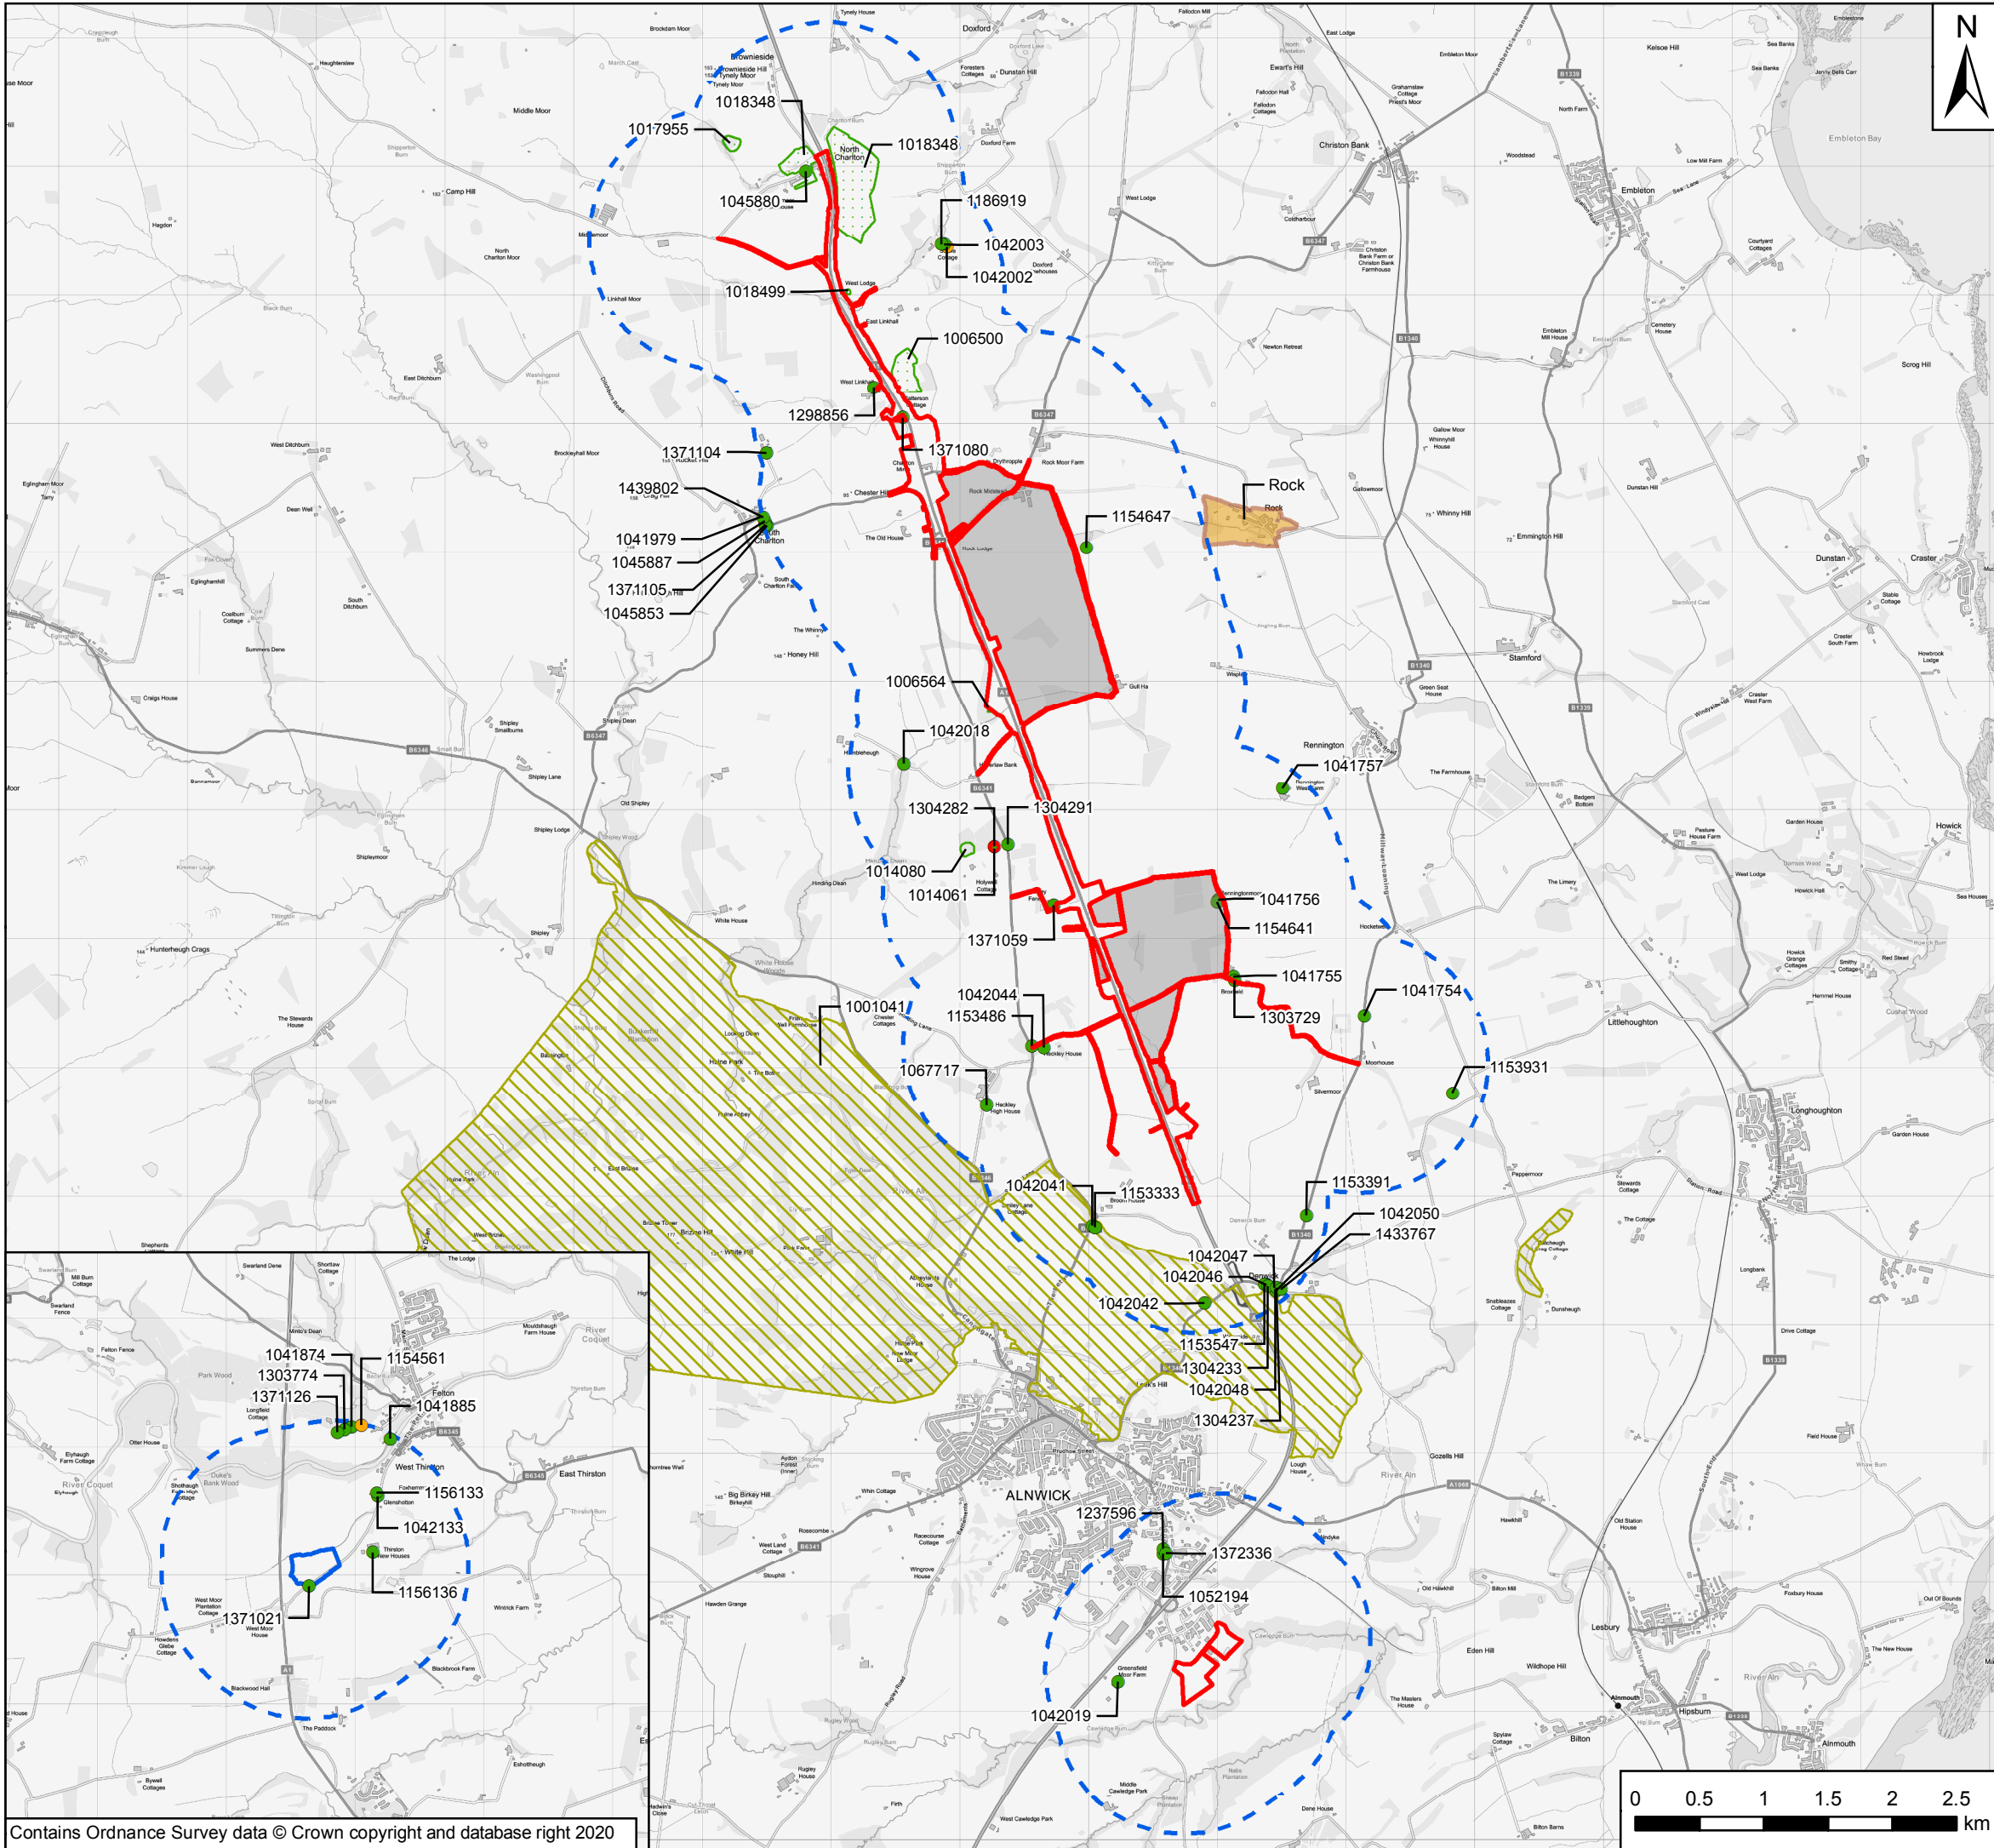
N

1018348
1017955
1018348
North Charlton
1045880
1186919
1042003
1042002
1018499
1006500
1298856
1371080
1371104
Rock
1439802
1154647
1041979
1045887
1371105
1045853
1006564
1042018
1041757
1304282
1304291
1014080
1014061
1041756
1154641
1371059
1041755
1042044
1041754
1153486
1001041
1303729
1067717
1153931
1042041
1153333
1153391
1042050
1433767
1042047
1042046
1042042
1153547
1304233
1042048
1304237
ALNWICK
1237596
1372336
1052194
1042019

Embleton Bay
Embleton
Christon Bank
Doxford
Dunstan
Craster
Stamford
Rennington
Longhoughton
Littlehoughton
Lesbury
Hipsburn
Alnmouth
Bilton
River Aln

1041874
1154561
1303774
1371126
Felton
1041885
West Thirston
East Thirston
1156133
1042133
1156136
1371021
River Coquet

0 0.5 1 1.5 2 2.5 km

Contains Ordnance Survey data © Crown copyright and database right 2020